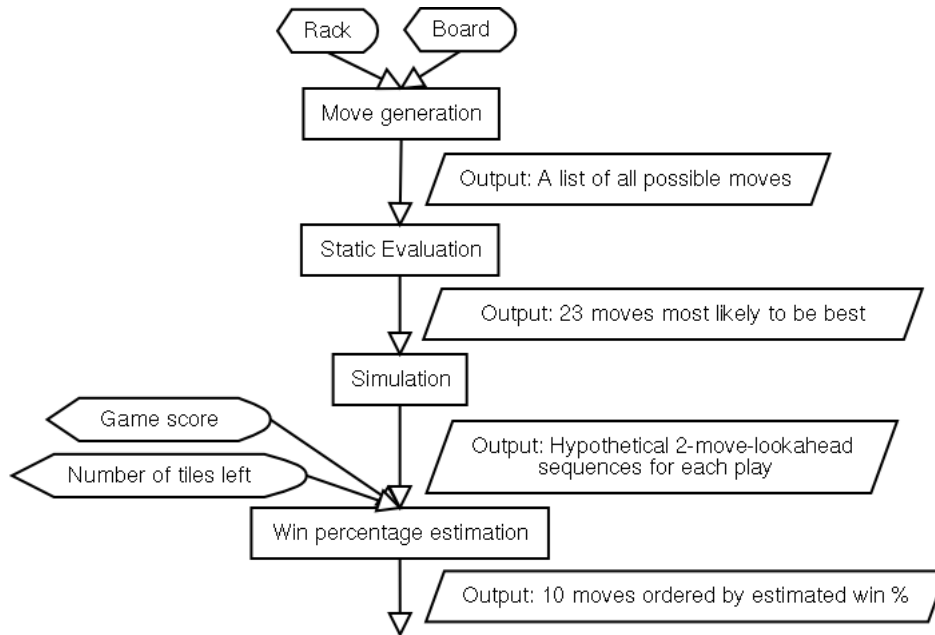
Rack

Board

Move generation

Output: A list of all possible moves

Static Evaluation

Output: 23 moves most likely to be best

Simulation

Game score

Number of tiles left

Output: Hypothetical 2-move-lookahead sequences for each play

Win percentage estimation

Output: 10 moves ordered by estimated win %